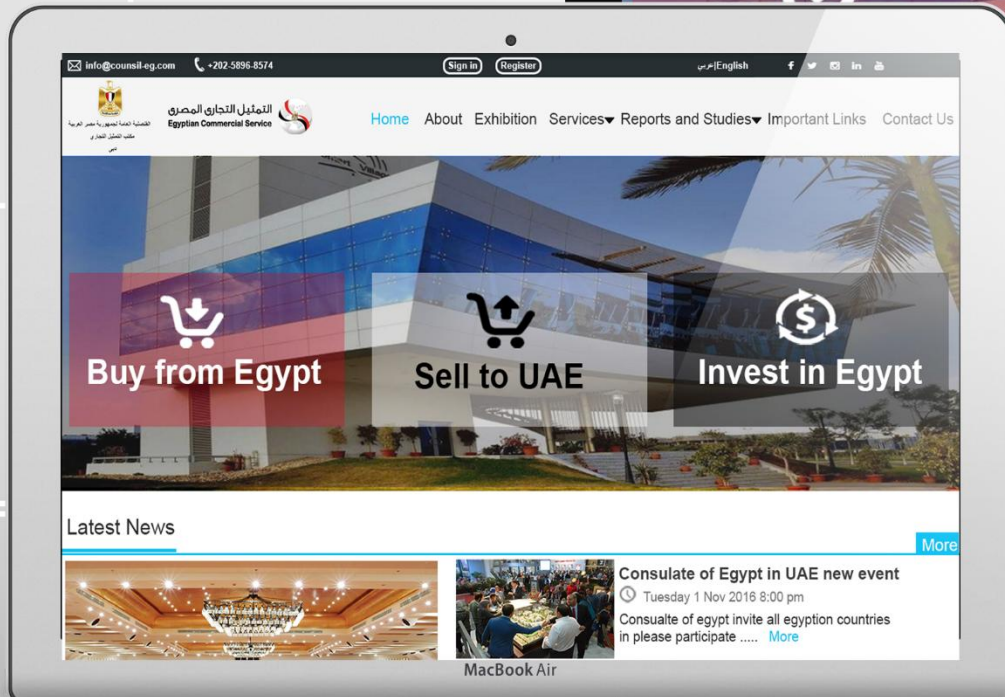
info@counsil-eg.com +202-5896-8574 Sign in Register عربي|English

القنصلية العامة لجمهورية مصر العربية
مكتب التمثيل التجاري
دبي

التمثيل التجاري المصري
Egyptian Commercial Service

Home About Exhibition Services Reports and Studies Important Links Contact Us

Buy from Egypt

Sell to UAE

Invest in Egypt

Latest News

More

Consulate of Egypt in UAE new event
Tuesday 1 Nov 2016 8:00 pm
Consualte of egypt invite all egyption countries in please participate ..... More

MacBook Air